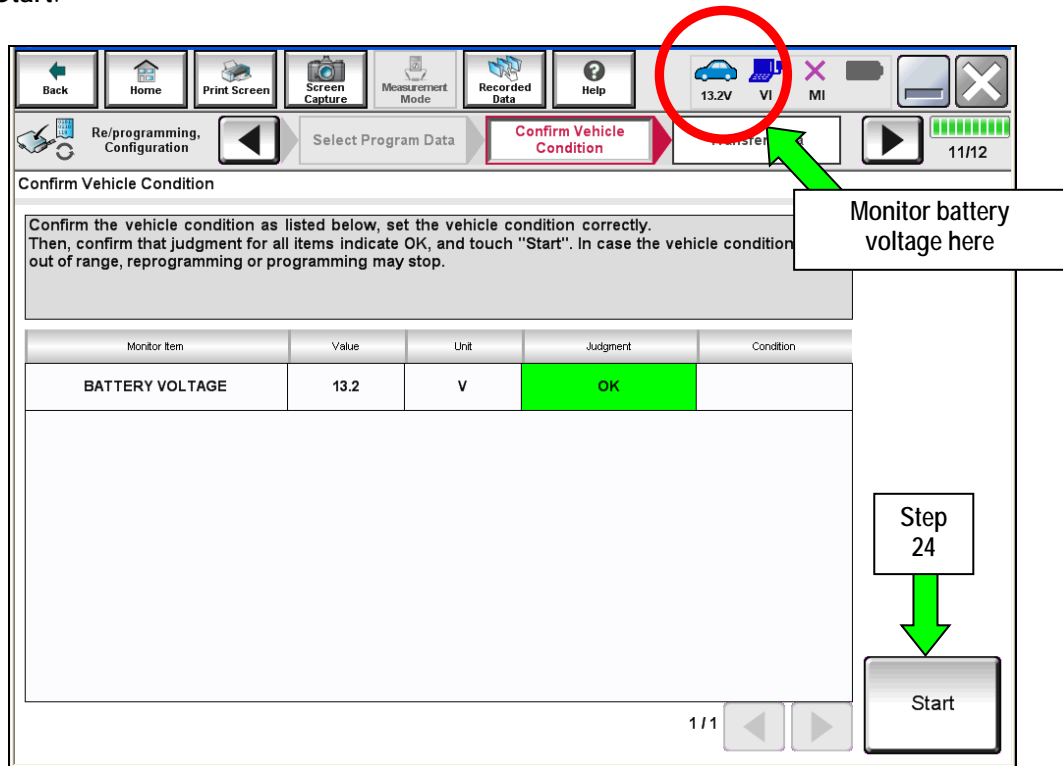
Start.

Back
Home
Print Screen
Screen Capture
Measurement Mode
Recorded Data
Help
13.2V
VI
MI

Re/programming, Configuration
Select Program Data
Confirm Vehicle Condition
Transfer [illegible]
11/12

Confirm Vehicle Condition

Monitor battery voltage here

Confirm the vehicle condition as listed below, set the vehicle condition correctly. Then, confirm that judgment for all items indicate OK, and touch "Start". In case the vehicle condition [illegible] out of range, reprogramming or programming may stop.

| Monitor Item | Value | Unit | Judgment | Condition |
|---|---|---|---|---|
| BATTERY VOLTAGE | 13.2 | V | OK | |

Step 24

Start

1 / 1